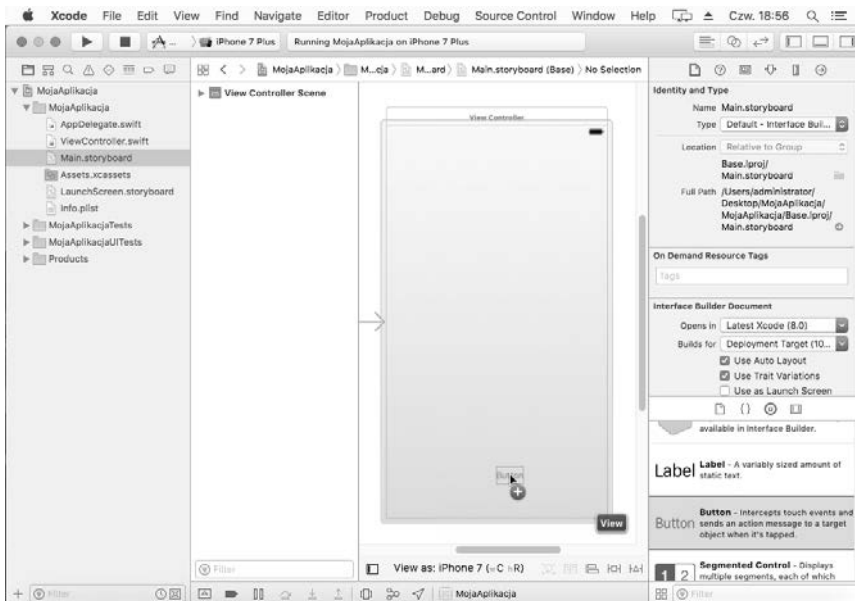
Xcode File Edit View Find Navigate Editor Product Debug Source Control Window Help Czw. 18:56

iPhone 7 Plus Running MojaAplikacja on iPhone 7 Plus

MojaAplikacja
MojaAplikacja
AppDelegate.swift
ViewController.swift
Main.storyboard
Assets.xcassets
LaunchScreen.storyboard
Info.plist
MojaAplikacjaTests
MojaAplikacjaUITests
Products

MojaAplikacja > M...cja > M...ard > Main.storyboard (Base) > No Selection

View Controller Scene

View Controller

Button

View

Identity and Type
Name Main.storyboard
Type Default - Interface Buil...
Location Relative to Group
Base.lproj/ Main.storyboard
Full Path /Users/administrator/ Desktop/MojaAplikacja/ MojaAplikacja/Base.lproj/ Main.storyboard

On Demand Resource Tags
Tags

Interface Builder Document
Opens in Latest Xcode (8.0)
Builds for Deployment Target (10...
Use Auto Layout
Use Trait Variations
Use as Launch Screen

available in Interface Builder.

Label Label - A variably sized amount of static text.

Button Button - Intercepts touch events and sends an action message to a target object when it's tapped.

1 2 Segmented Control - Displays multiple segments, each of which

Filter

View as: iPhone 7 (wC hR)

Filter

Filter

MojaAplikacja